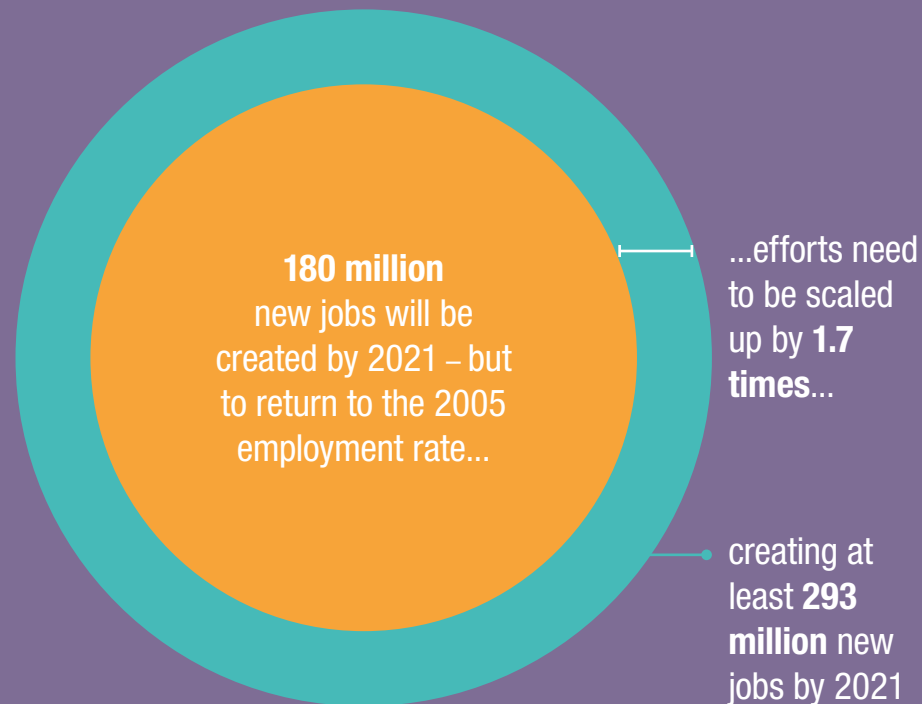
**180 million** new jobs will be created by 2021 – but to return to the 2005 employment rate...

...efforts need to be scaled up by **1.7 times**...

creating at least **293 million** new jobs by 2021